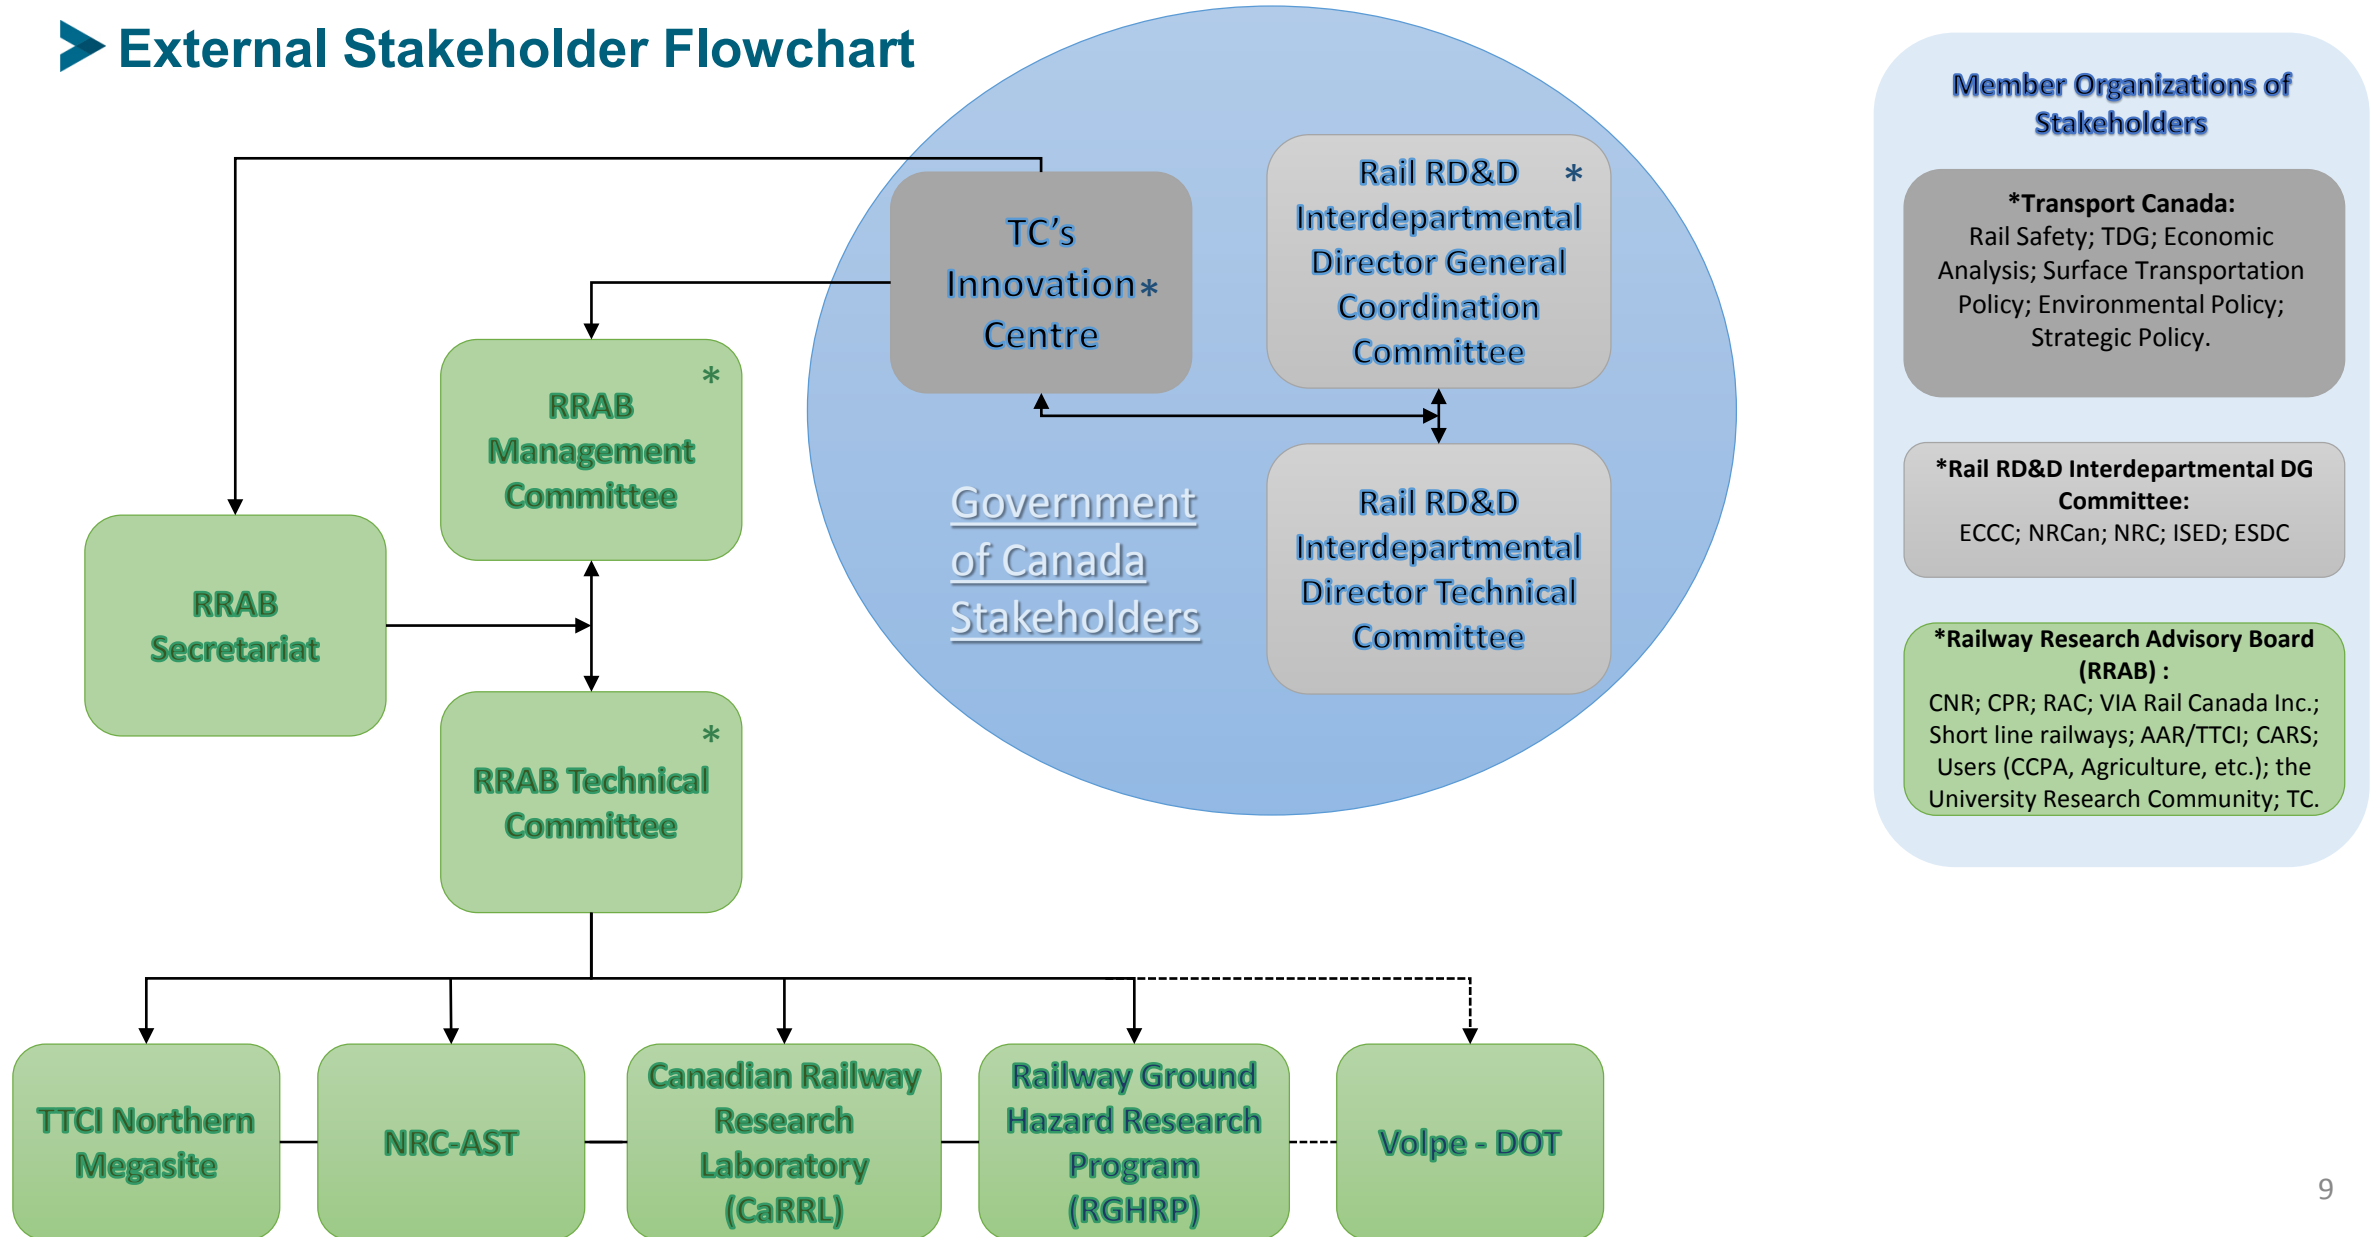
External Stakeholder Flowchart

TC's Innovation * Centre

Rail RD&D * Interdepartmental Director General Coordination Committee

Rail RD&D Interdepartmental Director Technical Committee

Government of Canada Stakeholders

* RRAB Management Committee

RRAB Secretariat

* RRAB Technical Committee

TTCI Northern Megasite

NRC-AST

Canadian Railway Research Laboratory (CaRRL)

Railway Ground Hazard Research Program (RGHRP)

Volpe - DOT

Member Organizations of Stakeholders

*Transport Canada:
Rail Safety; TDG; Economic Analysis; Surface Transportation Policy; Environmental Policy; Strategic Policy.

*Rail RD&D Interdepartmental DG Committee:
ECCC; NRCan; NRC; ISED; ESDC

*Railway Research Advisory Board (RRAB) :
CNR; CPR; RAC; VIA Rail Canada Inc.; Short line railways; AAR/TTCI; CARS; Users (CCPA, Agriculture, etc.); the University Research Community; TC.

9